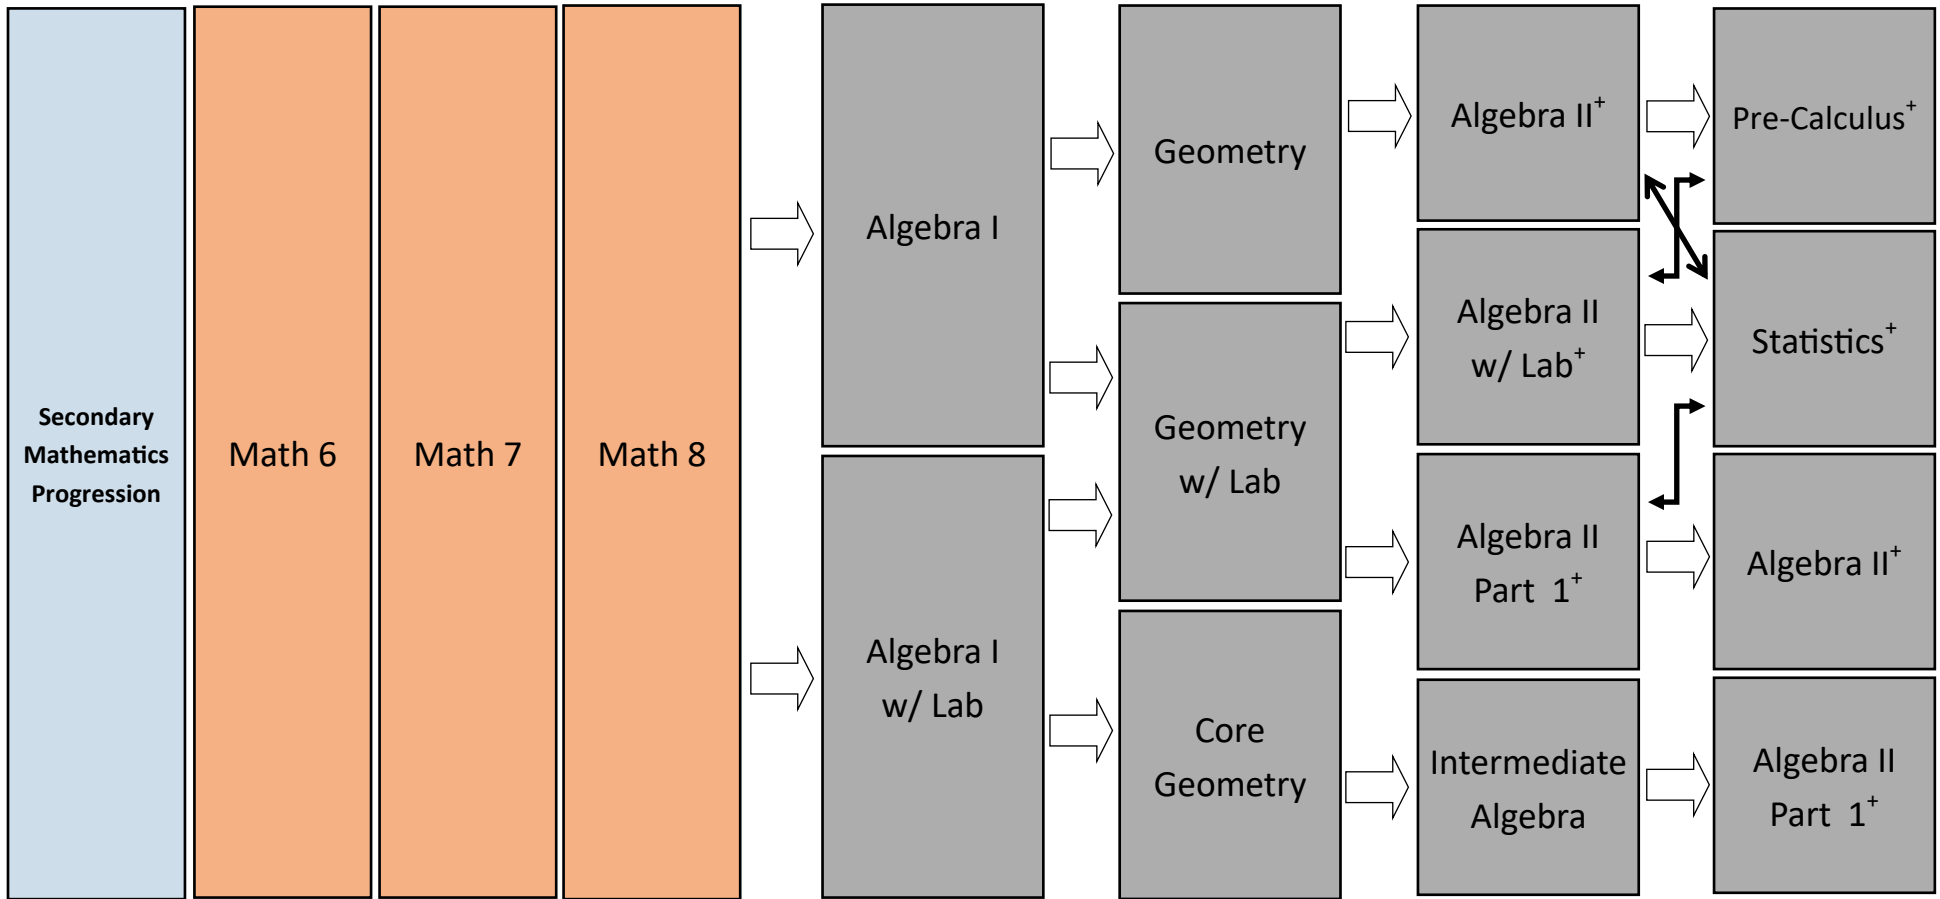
Secondary Mathematics Progression

Math 6

Math 7

Math 8

Algebra I

Algebra I w/ Lab

Geometry

Geometry w/ Lab

Core Geometry

Algebra II$^+$

Algebra II w/ Lab$^+$

Algebra II Part 1$^+$

Intermediate Algebra

Pre-Calculus$^+$

Statistics$^+$

Algebra II$^+$

Algebra II Part 1$^+$